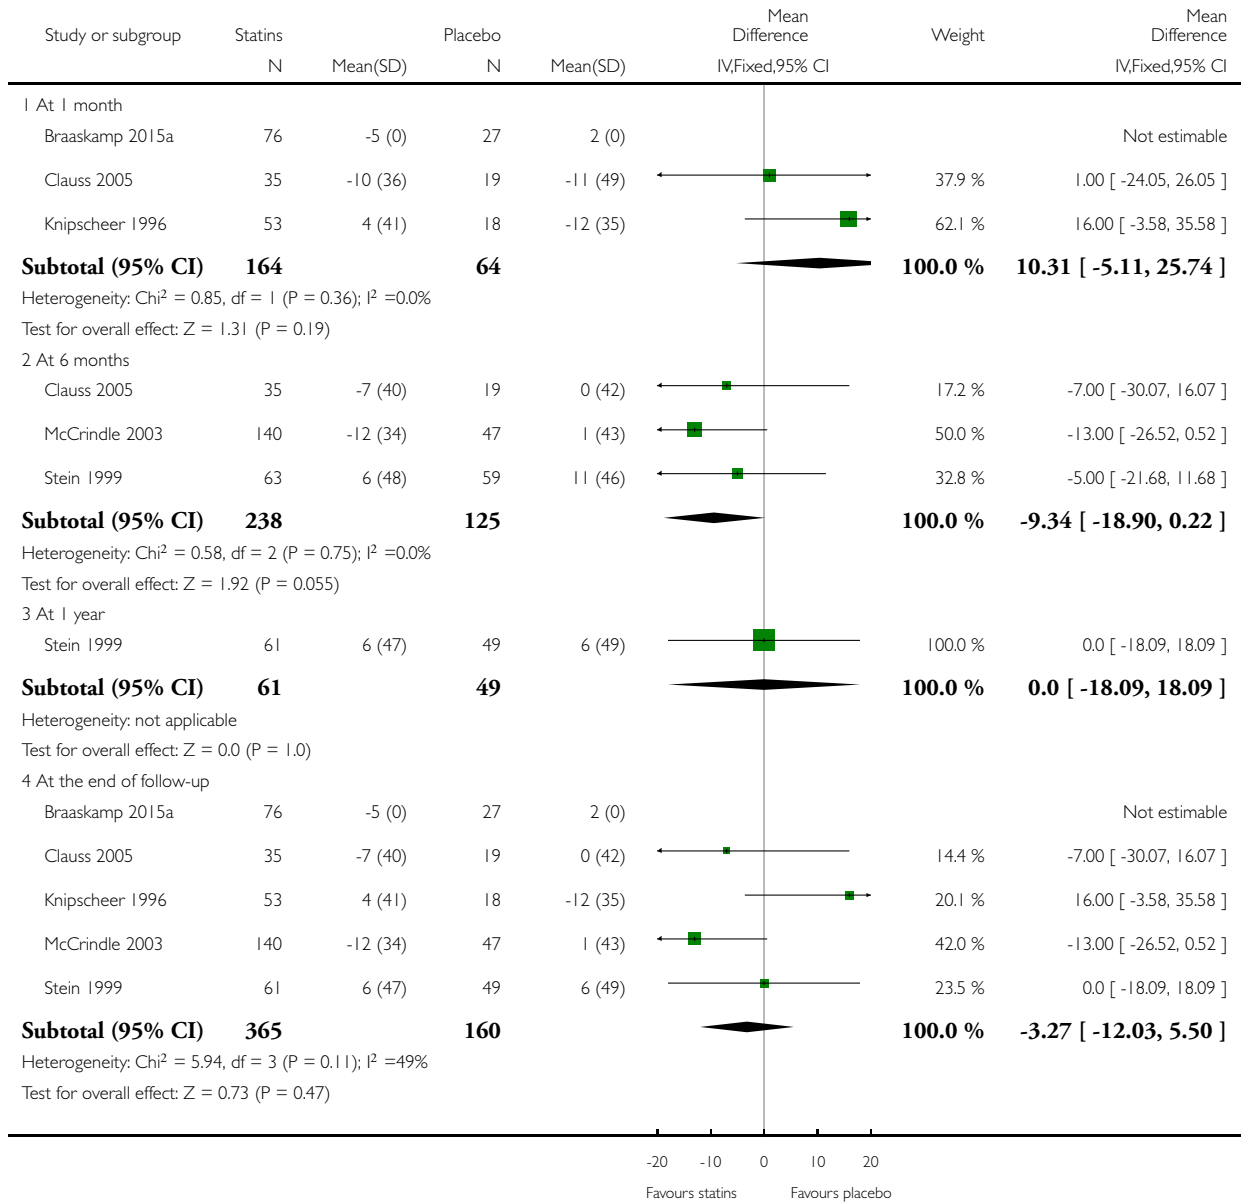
| Study or subgroup | Statins N | Mean(SD) | Placebo N | Mean(SD) | Mean Difference IV,Fixed,95% CI | Weight | Mean Difference IV,Fixed,95% CI |
|---|---|---|---|---|---|---|---|
| 1 At 1 month | | | | | | | |
| Braaskamp 2015a | 76 | -5 (0) | 27 | 2 (0) | | | Not estimable |
| Clauss 2005 | 35 | -10 (36) | 19 | -11 (49) | | 37.9 % | 1.00 [ -24.05, 26.05 ] |
| Knipscheer 1996 | 53 | 4 (41) | 18 | -12 (35) | | 62.1 % | 16.00 [ -3.58, 35.58 ] |
| **Subtotal (95% CI)** | **164** | | **64** | | | **100.0 %** | **10.31 [ -5.11, 25.74 ]** |
| Heterogeneity: Chi$^2$ = 0.85, df = 1 (P = 0.36); I$^2$ =0.0% | | | | | | | |
| Test for overall effect: Z = 1.31 (P = 0.19) | | | | | | | |
| 2 At 6 months | | | | | | | |
| Clauss 2005 | 35 | -7 (40) | 19 | 0 (42) | | 17.2 % | -7.00 [ -30.07, 16.07 ] |
| McCrindle 2003 | 140 | -12 (34) | 47 | 1 (43) | | 50.0 % | -13.00 [ -26.52, 0.52 ] |
| Stein 1999 | 63 | 6 (48) | 59 | 11 (46) | | 32.8 % | -5.00 [ -21.68, 11.68 ] |
| **Subtotal (95% CI)** | **238** | | **125** | | | **100.0 %** | **-9.34 [ -18.90, 0.22 ]** |
| Heterogeneity: Chi$^2$ = 0.58, df = 2 (P = 0.75); I$^2$ =0.0% | | | | | | | |
| Test for overall effect: Z = 1.92 (P = 0.055) | | | | | | | |
| 3 At 1 year | | | | | | | |
| Stein 1999 | 61 | 6 (47) | 49 | 6 (49) | | 100.0 % | 0.0 [ -18.09, 18.09 ] |
| **Subtotal (95% CI)** | **61** | | **49** | | | **100.0 %** | **0.0 [ -18.09, 18.09 ]** |
| Heterogeneity: not applicable | | | | | | | |
| Test for overall effect: Z = 0.0 (P = 1.0) | | | | | | | |
| 4 At the end of follow-up | | | | | | | |
| Braaskamp 2015a | 76 | -5 (0) | 27 | 2 (0) | | | Not estimable |
| Clauss 2005 | 35 | -7 (40) | 19 | 0 (42) | | 14.4 % | -7.00 [ -30.07, 16.07 ] |
| Knipscheer 1996 | 53 | 4 (41) | 18 | -12 (35) | | 20.1 % | 16.00 [ -3.58, 35.58 ] |
| McCrindle 2003 | 140 | -12 (34) | 47 | 1 (43) | | 42.0 % | -13.00 [ -26.52, 0.52 ] |
| Stein 1999 | 61 | 6 (47) | 49 | 6 (49) | | 23.5 % | 0.0 [ -18.09, 18.09 ] |
| **Subtotal (95% CI)** | **365** | | **160** | | | **100.0 %** | **-3.27 [ -12.03, 5.50 ]** |
| Heterogeneity: Chi$^2$ = 5.94, df = 3 (P = 0.11); I$^2$ =49% | | | | | | | |
| Test for overall effect: Z = 0.73 (P = 0.47) | | | | | | | |

-20 -10 0 10 20
Favours statins Favours placebo